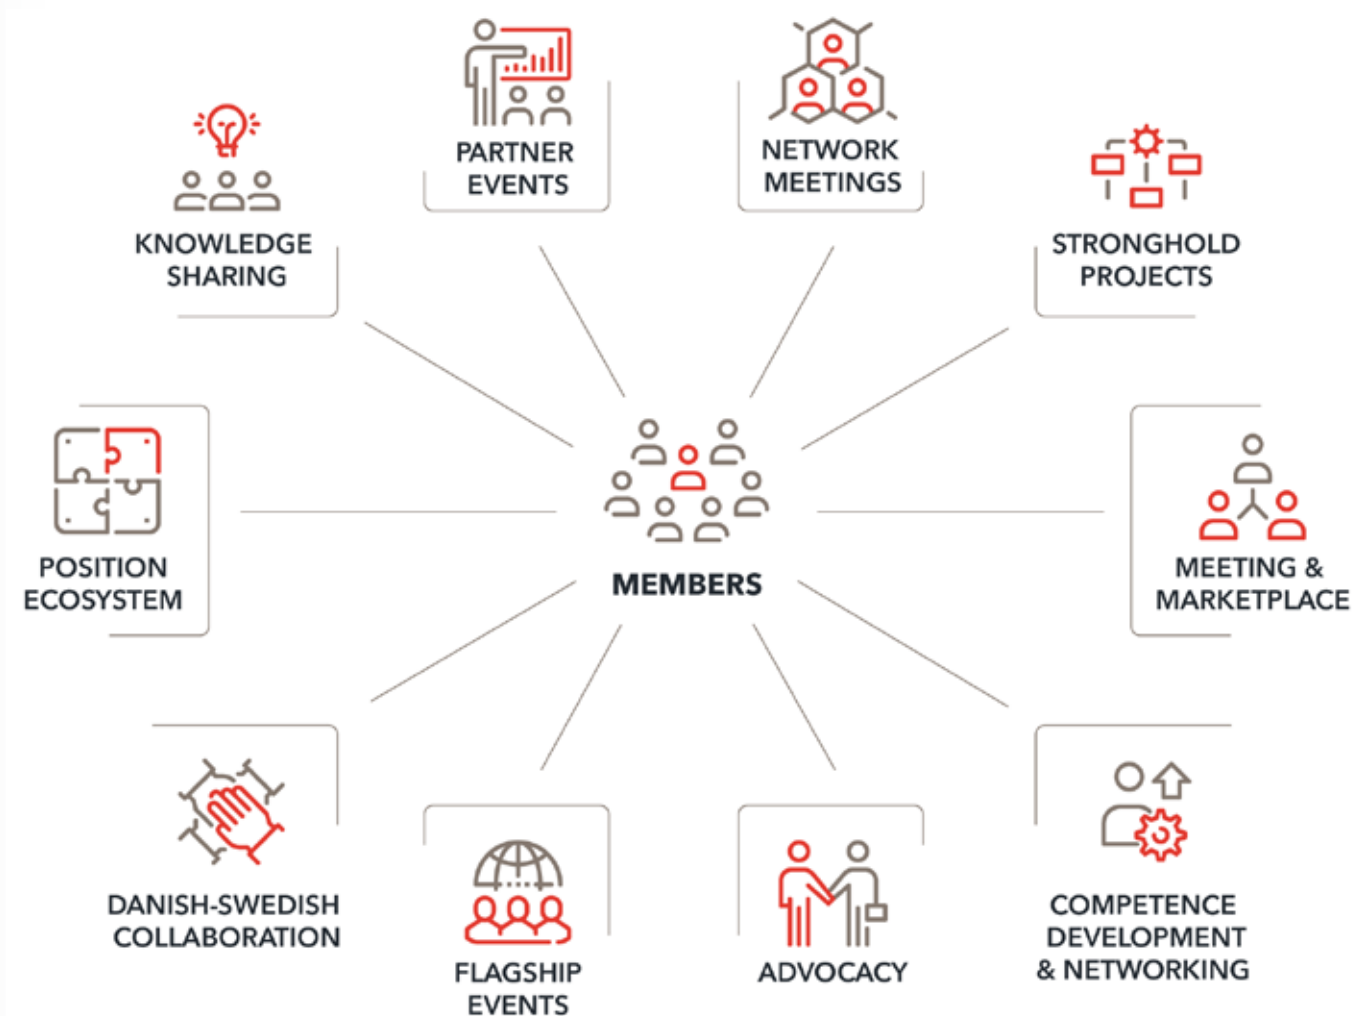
PARTNER EVENTS

NETWORK MEETINGS

KNOWLEDGE SHARING

STRONGHOLD PROJECTS

POSITION ECOSYSTEM

MEMBERS

MEETING & MARKETPLACE

DANISH-SWEDISH COLLABORATION

FLAGSHIP EVENTS

ADVOCACY

COMPETENCE DEVELOPMENT & NETWORKING